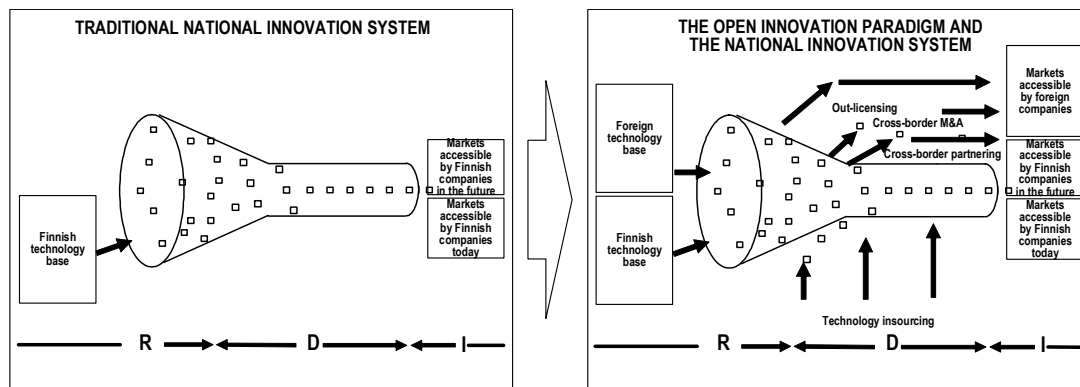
TRADITIONAL NATIONAL INNOVATION SYSTEM

Finnish technology base

Markets accessible by Finnish companies in the future

Markets accessible by Finnish companies today

R D I

THE OPEN INNOVATION PARADIGM AND THE NATIONAL INNOVATION SYSTEM

Foreign technology base

Finnish technology base

Out-licensing

Cross-border M&A

Cross-border partnering

Markets accessible by foreign companies

Markets accessible by Finnish companies in the future

Markets accessible by Finnish companies today

Technology insourcing

R D I